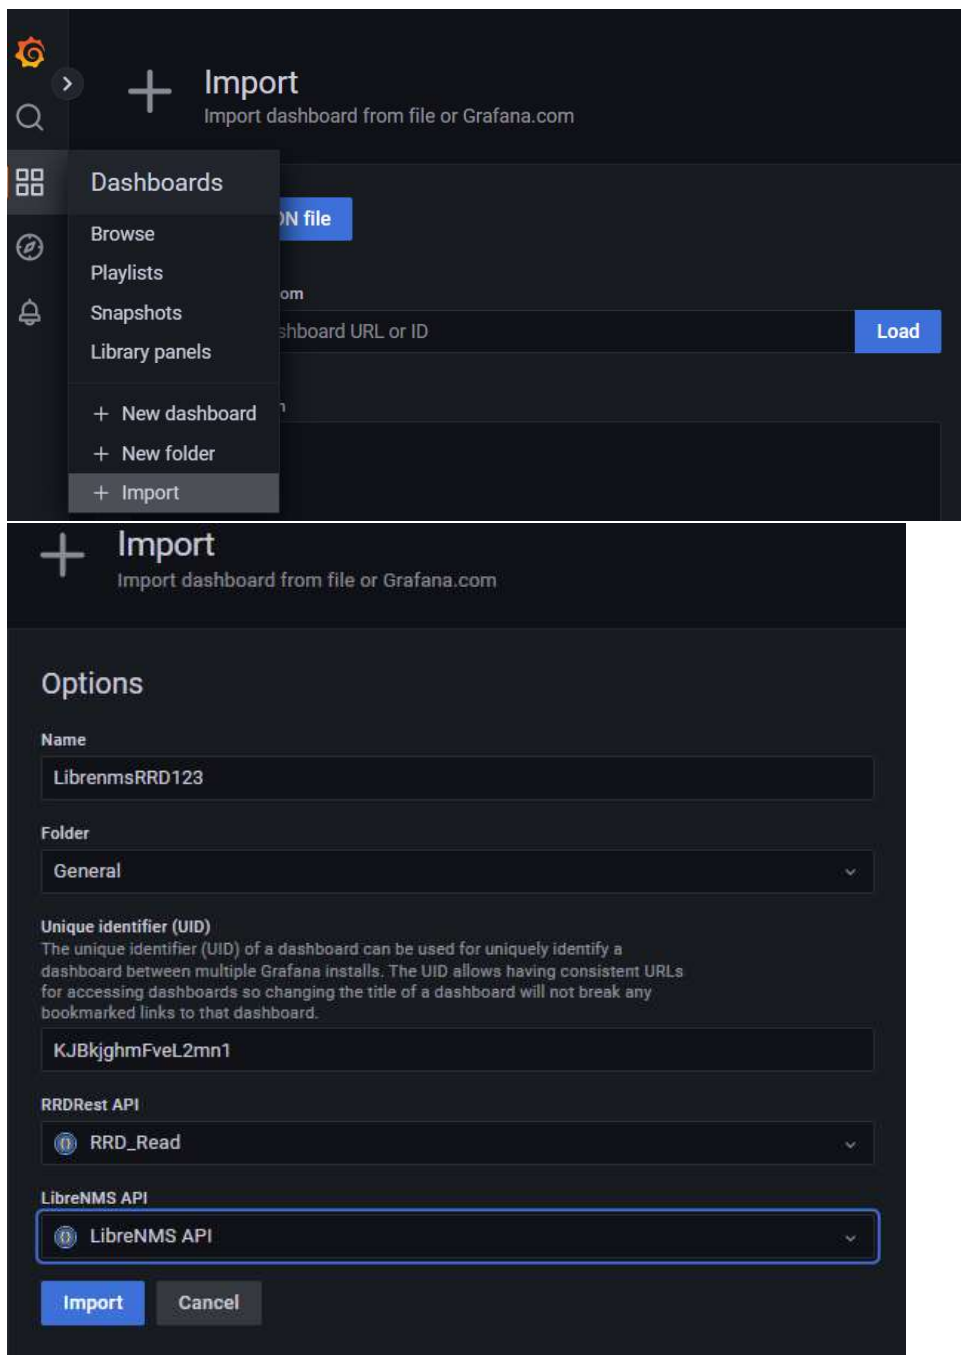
Import
Import dashboard from file or Grafana.com

Dashboards
Browse
Playlists
Snapshots
Library panels
+ New dashboard
+ New folder
+ Import

)N file
om
shboard URL or ID
Load

Import
Import dashboard from file or Grafana.com

Options

Name
LibrenmsRRD123

Folder
General

Unique identifier (UID)
The unique identifier (UID) of a dashboard can be used for uniquely identify a dashboard between multiple Grafana installs. The UID allows having consistent URLs for accessing dashboards so changing the title of a dashboard will not break any bookmarked links to that dashboard.
KJBkjghmFveL2mn1

RRDRest API
RRD_Read

LibreNMS API
LibreNMS API

Import
Cancel